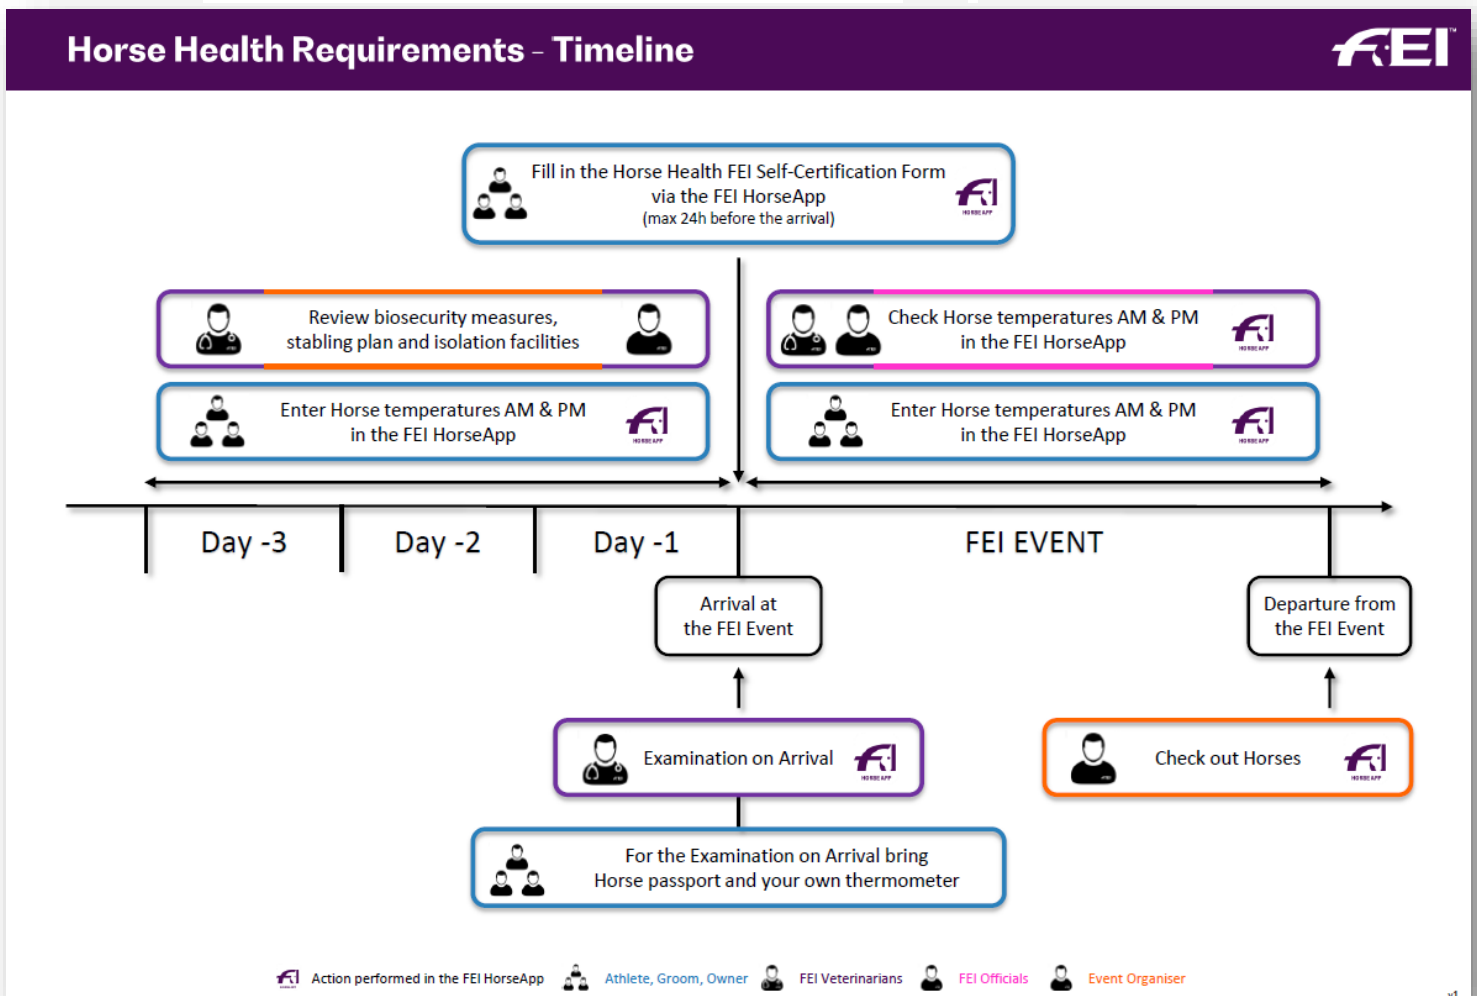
Horse Health Requirements – Timeline

FEI

Fill in the Horse Health FEI Self-Certification Form via the FEI HorseApp (max 24h before the arrival)

Review biosecurity measures, stabling plan and isolation facilities

Check Horse temperatures AM & PM in the FEI HorseApp

Enter Horse temperatures AM & PM in the FEI HorseApp

Enter Horse temperatures AM & PM in the FEI HorseApp

Day -3

Day -2

Day -1

FEI EVENT

Arrival at the FEI Event

Departure from the FEI Event

Examination on Arrival

Check out Horses

For the Examination on Arrival bring Horse passport and your own thermometer

Action performed in the FEI HorseApp Athlete, Groom, Owner FEI Veterinarians FEI Officials Event Organiser